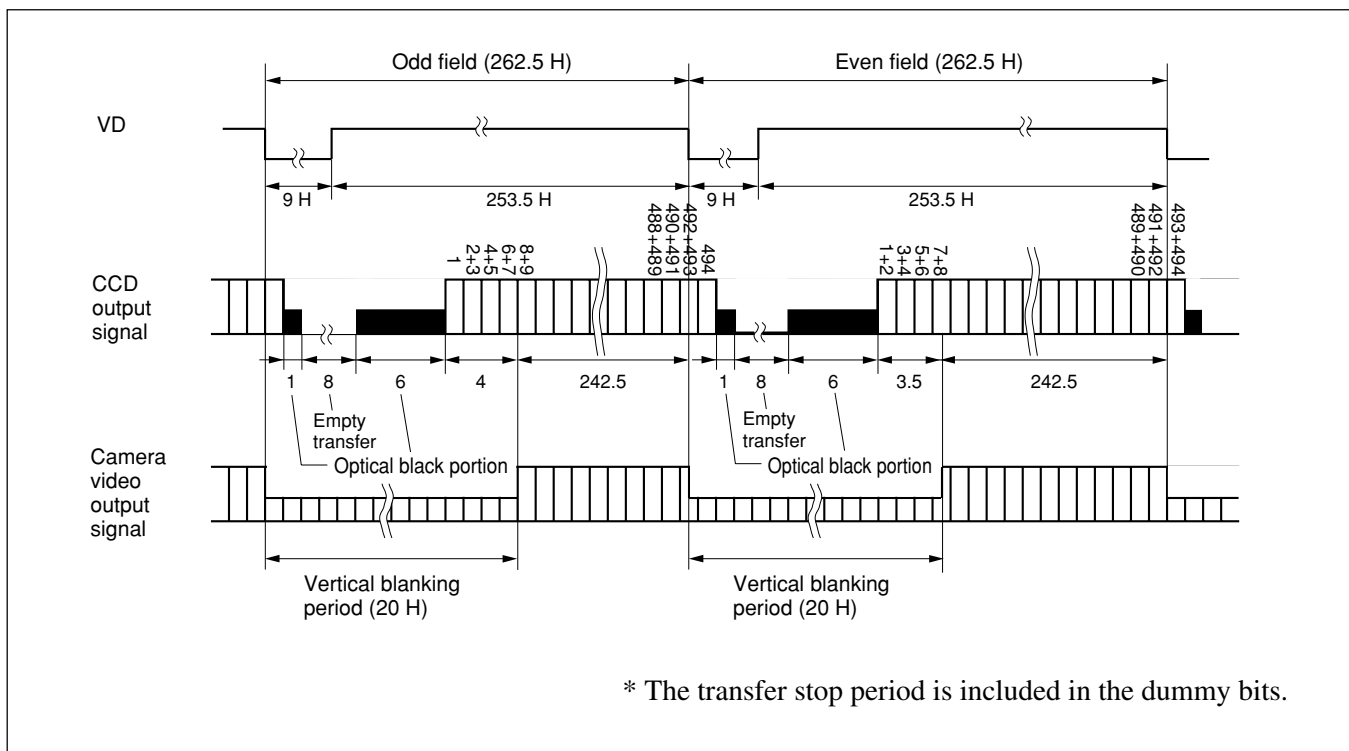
Odd field (262.5 H)

Even field (262.5 H)

VD

9 H

253.5 H

9 H

253.5 H

CCD output signal

1
2+3
4+5
6+7
8+9
488+489
490+491
492+493
494

1+2
3+4
5+6
7+8
489+490
491+492
493+494

1

8

6

4

242.5

1

8

6

3.5

242.5

Empty transfer

Optical black portion

Empty transfer

Optical black portion

Camera video output signal

Vertical blanking period (20 H)

Vertical blanking period (20 H)

* The transfer stop period is included in the dummy bits.